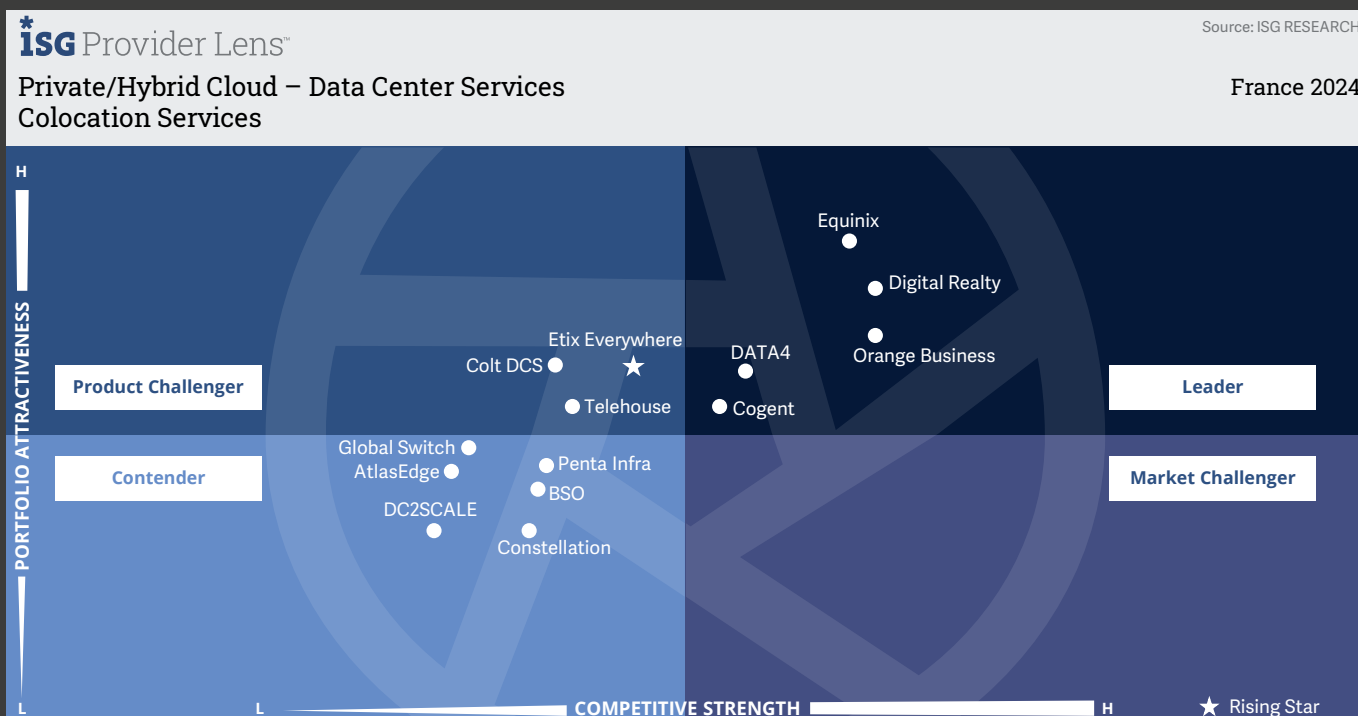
ISG Provider Lens™

Source: ISG RESEARCH

Private/Hybrid Cloud – Data Center Services
Colocation Services

France 2024

H

PORTFOLIO ATTRACTIVENESS

L

Product Challenger

Leader

Contender

Market Challenger

Equinix
Digital Realty
Orange Business
DATA4
Cogent
Etix Everywhere
Colt DCS
Telehouse
Global Switch
AtlasEdge
Penta Infra
BSO
DC2SCALE
Constellation

L

COMPETITIVE STRENGTH

H

★ Rising Star